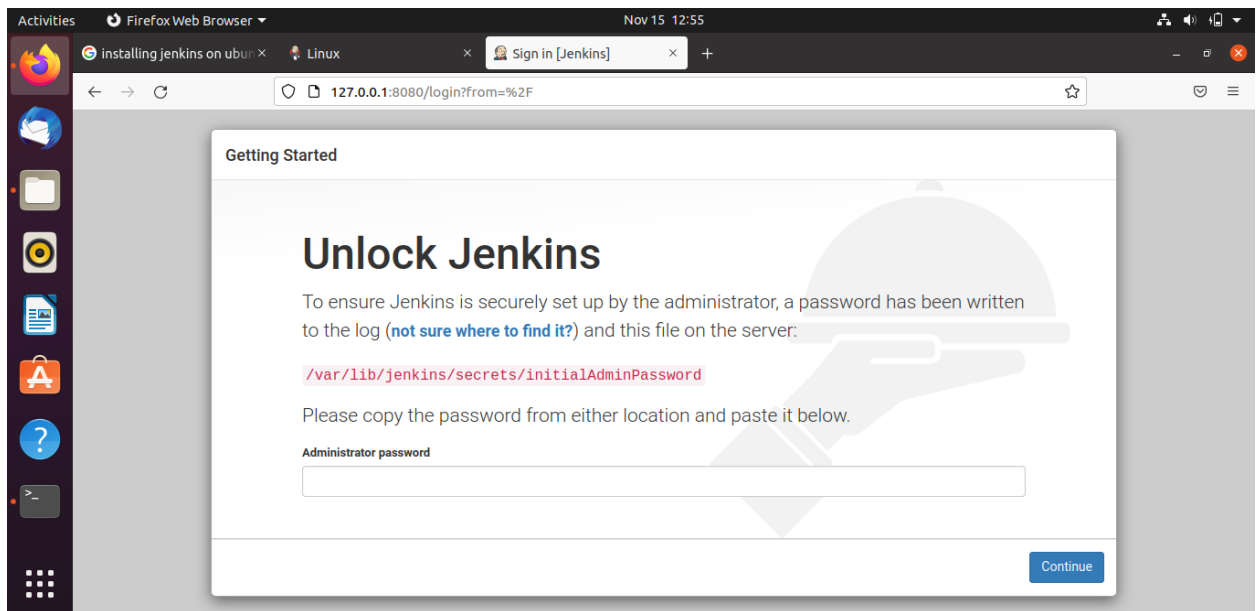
Activities Firefox Web Browser Nov 15 12:55

installing jenkins on ubur × Linux × Sign in [Jenkins] × +

127.0.0.1:8080/login?from=%2F

Getting Started

Unlock Jenkins

To ensure Jenkins is securely set up by the administrator, a password has been written to the log (not sure where to find it?) and this file on the server:

/var/lib/jenkins/secrets/initialAdminPassword

Please copy the password from either location and paste it below.

Administrator password

Continue